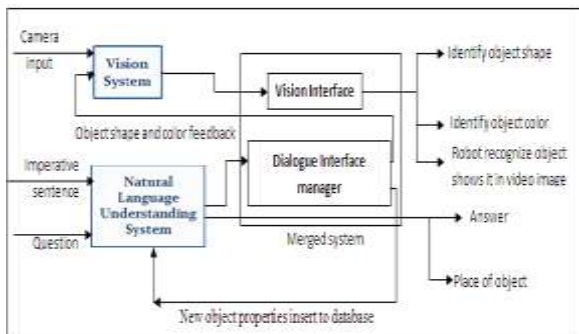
Camera input

Vision System

Vision Interface

Identify object shape

Object shape and color feedback

Identify object color

Imperative sentence

Dialogue Interface manager

Robot recognize object shows it in video image

Natural Language Understanding System

Answer

Question

Merged system

Place of object

New object properties insert to database